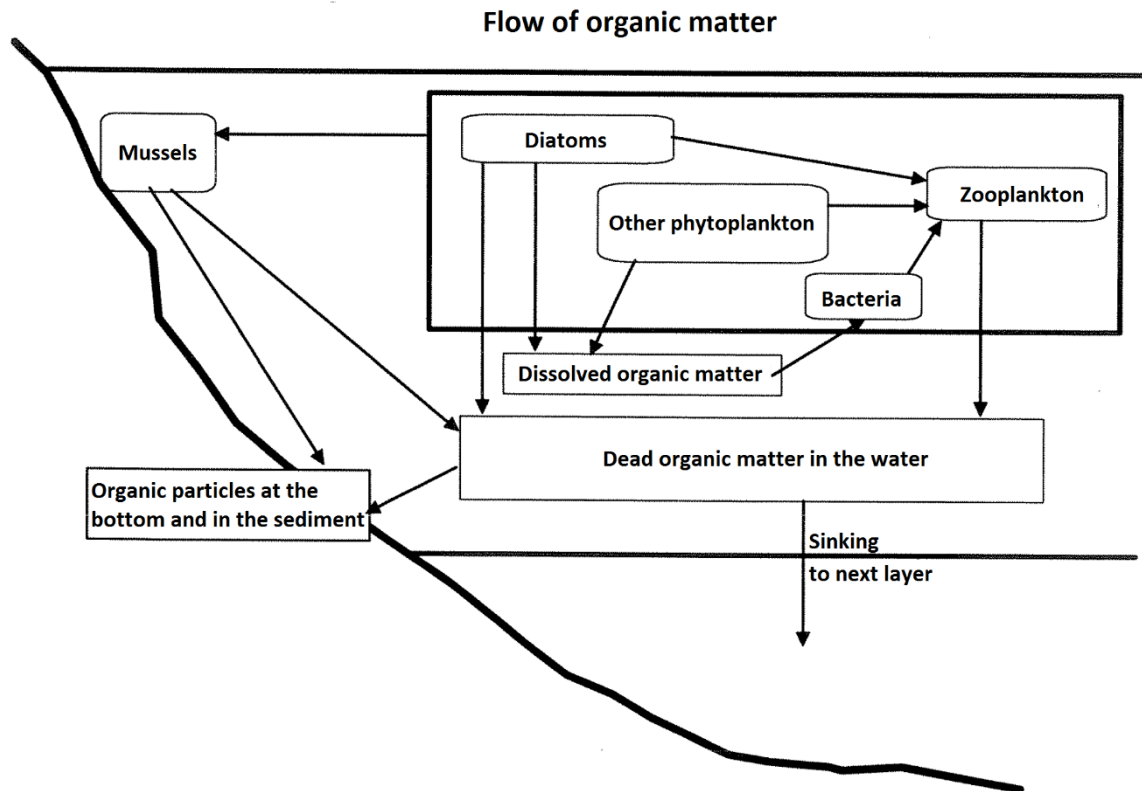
Flow of organic matter

Mussels

Diatoms

Zooplankton

Other phytoplankton

Bacteria

Dissolved organic matter

Dead organic matter in the water

Organic particles at the bottom and in the sediment

Sinking to next layer